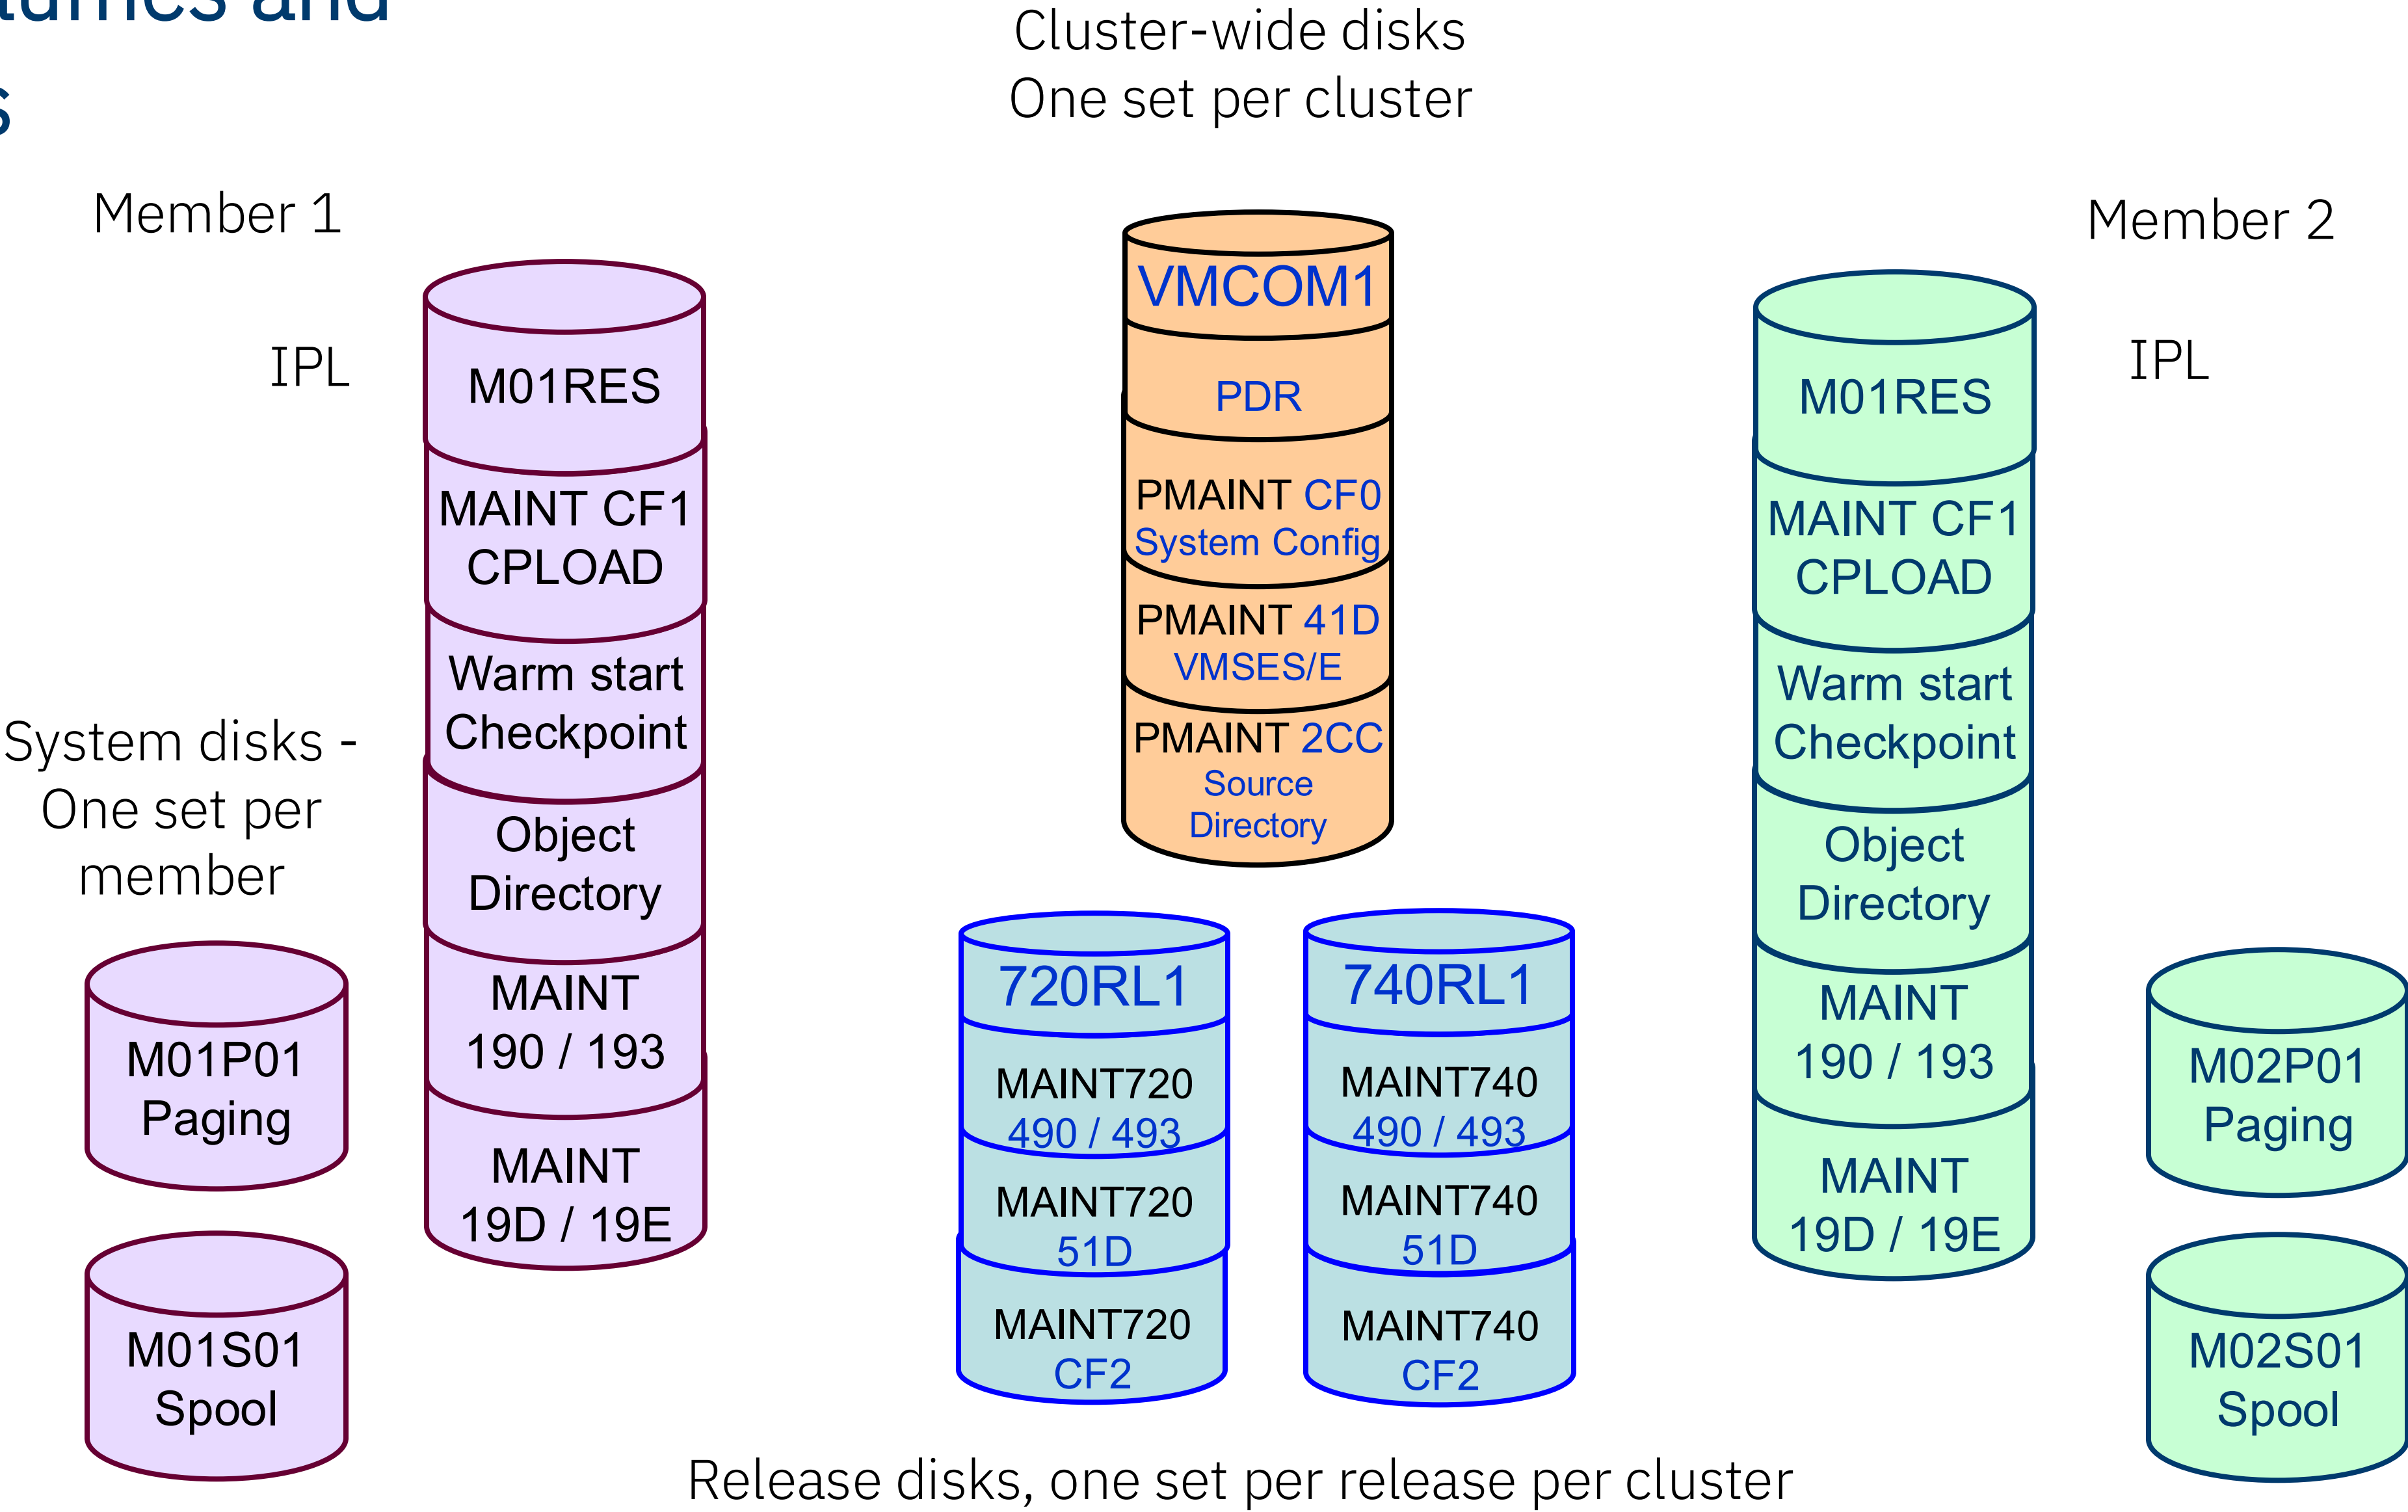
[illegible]umes and
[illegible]s

Cluster-wide disks
One set per cluster

Member 1

IPL

M01RES

MAINT CF1
CPLOAD

Warm start
Checkpoint

System disks -
One set per
member

Object
Directory

MAINT
190 / 193

MAINT
19D / 19E

M01P01
Paging

M01S01
Spool

VMCOM1

PDR

PMAINT CF0
System Config

PMAINT 41D
VMSES/E

PMAINT 2CC
Source
Directory

720RL1

MAINT720
490 / 493

MAINT720
51D

MAINT720
CF2

740RL1

MAINT740
490 / 493

MAINT740
51D

MAINT740
CF2

Member 2

IPL

M01RES

MAINT CF1
CPLOAD

Warm start
Checkpoint

Object
Directory

MAINT
190 / 193

MAINT
19D / 19E

M02P01
Paging

M02S01
Spool

Release disks, one set per release per cluster